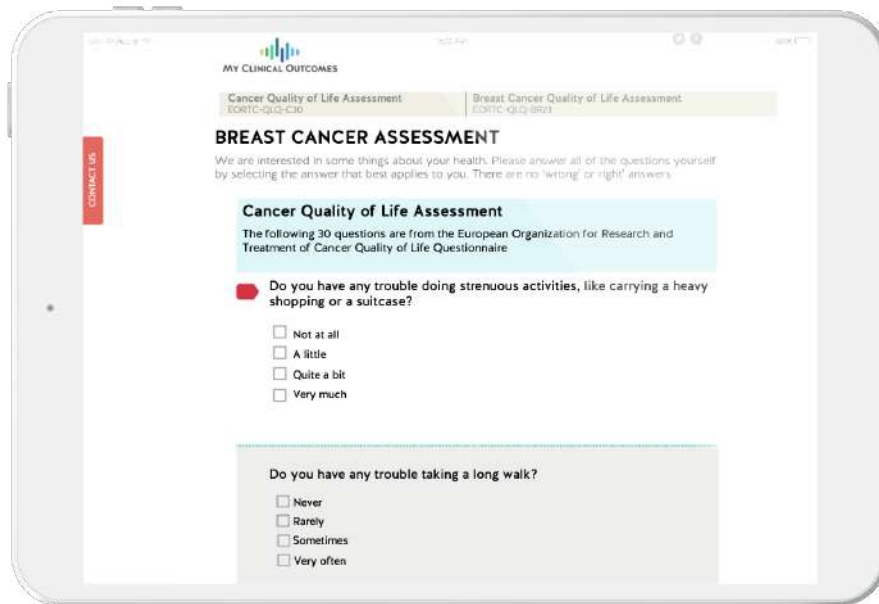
My Clinical Outcomes

Cancer Quality of Life Assessment
EORTC-QLQ-C30

Breast Cancer Quality of Life Assessment
EORTC-QLQ-BR23

CONTACT US

BREAST CANCER ASSESSMENT

We are interested in some things about your health. Please answer all of the questions yourself by selecting the answer that best applies to you. There are no 'wrong' or right' answers

Cancer Quality of Life Assessment

The following 30 questions are from the European Organization for Research and Treatment of Cancer Quality of Life Questionnaire

Do you have any trouble doing strenuous activities, like carrying a heavy shopping or a suitcase?

Not at all
A little
Quite a bit
Very much

Do you have any trouble taking a long walk?

Never
Rarely
Sometimes
Very often